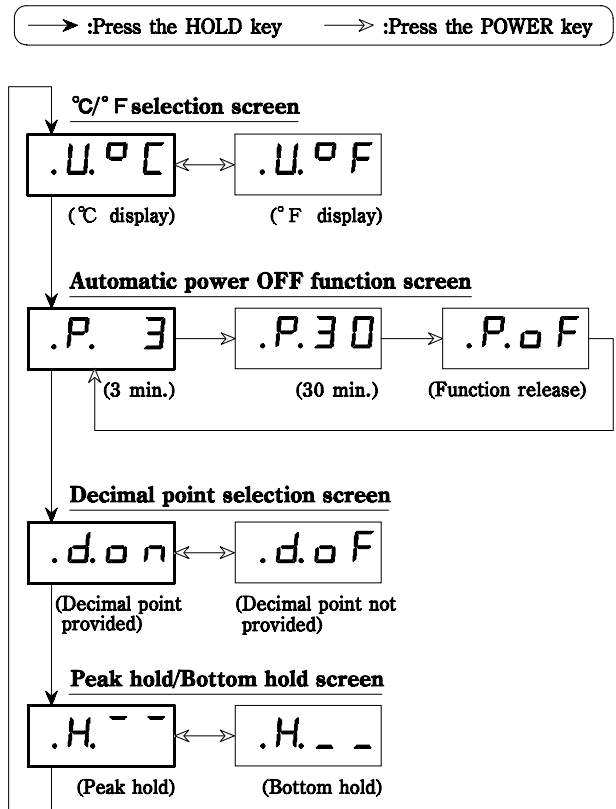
:Press the HOLD key :Press the POWER key

℃/°F selection screen

.U.°C .U.°F

(℃ display) (°F display)

Automatic power OFF function screen

.P. 3 .P.30 .P.oF

(3 min.) (30 min.) (Function release)

Decimal point selection screen

.d.on .d.oF

(Decimal point provided) (Decimal point not provided)

Peak hold/Bottom hold screen

.H.¯ ¯ .H._ _

(Peak hold) (Bottom hold)